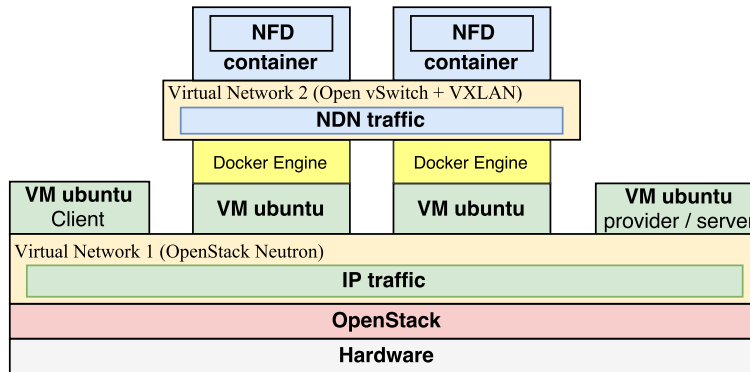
NFD
container

NFD
container

Virtual Network 2 (Open vSwitch + VXLAN)

NDN traffic

Docker Engine

Docker Engine

VM ubuntu
Client

VM ubuntu

VM ubuntu

VM ubuntu
provider / server

Virtual Network 1 (OpenStack Neutron)

IP traffic

OpenStack

Hardware